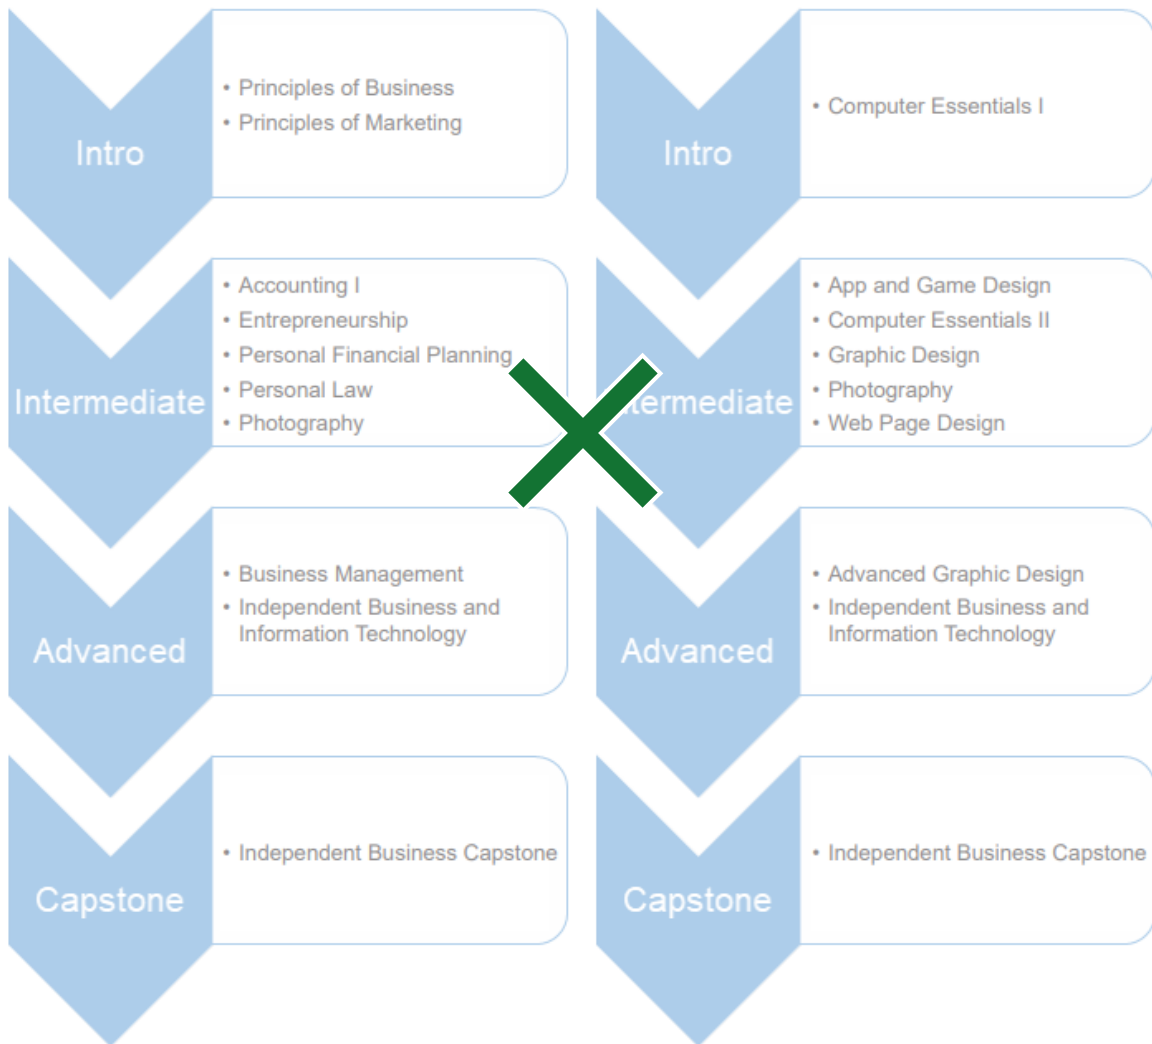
Intro

• Principles of Business
• Principles of Marketing

Intermediate

• Accounting I
• Entrepreneurship
• Personal Financial Planning
• Personal Law
• Photography

Advanced

• Business Management
• Independent Business and Information Technology

Capstone

• Independent Business Capstone

Intro

• Computer Essentials I

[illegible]termediate

• App and Game Design
• Computer Essentials II
• Graphic Design
• Photography
• Web Page Design

Advanced

• Advanced Graphic Design
• Independent Business and Information Technology

Capstone

• Independent Business Capstone